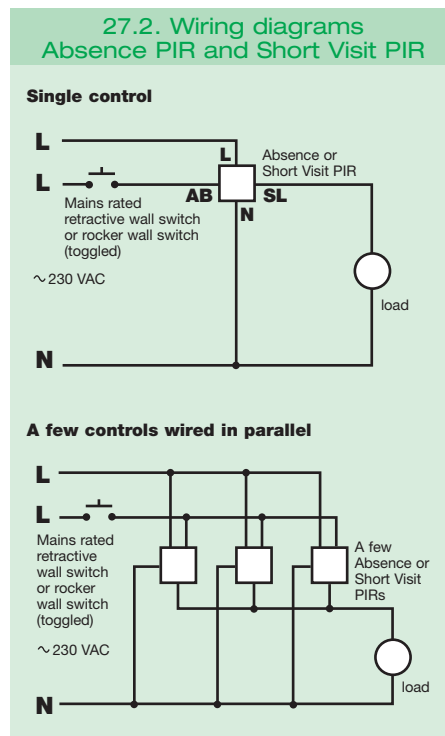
27.2. Wiring diagrams
Absence PIR and Short Visit PIR

Single control

L

L

L

Absence or Short Visit PIR

AB

SL

N

Mains rated retractive wall switch or rocker wall switch (toggled)

~230 VAC

load

N

A few controls wired in parallel

L

L

Mains rated retractive wall switch or rocker wall switch (toggled)

A few Absence or Short Visit PIRs

~230 VAC

load

N